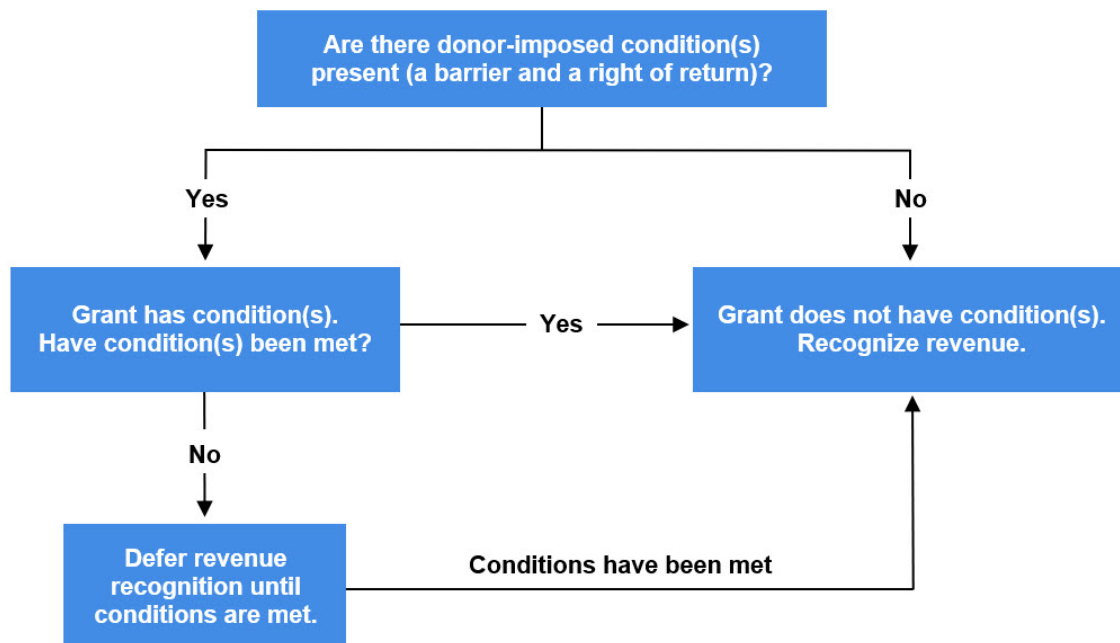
Are there donor-imposed condition(s) present (a barrier and a right of return)?

Yes

No

Grant has condition(s). Have condition(s) been met?

Yes

Grant does not have condition(s). Recognize revenue.

No

Defer revenue recognition until conditions are met.

Conditions have been met